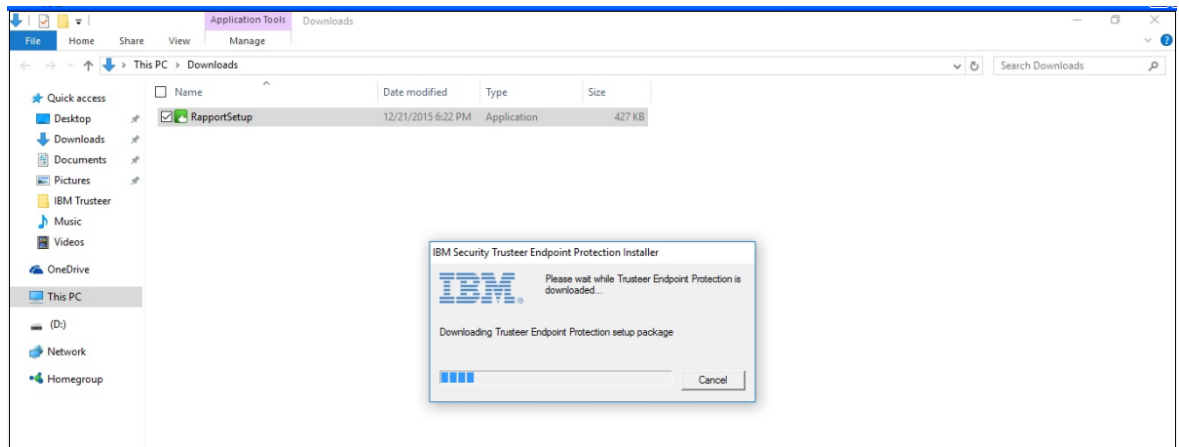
Application Tools Downloads

File Home Share View Manage

This PC > Downloads

Search Downloads

Quick access
Desktop
Downloads
Documents
Pictures
IBM Trusteer
Music
Videos
OneDrive
This PC
(D:)
Network
Homegroup

| Name | Date modified | Type | Size |
|---|---|---|---|
| RapportSetup | 12/21/2015 6:22 PM | Application | 427 KB |

IBM Security Trusteer Endpoint Protection Installer

IBM

Please wait while Trusteer Endpoint Protection is downloaded...

Downloading Trusteer Endpoint Protection setup package

Cancel